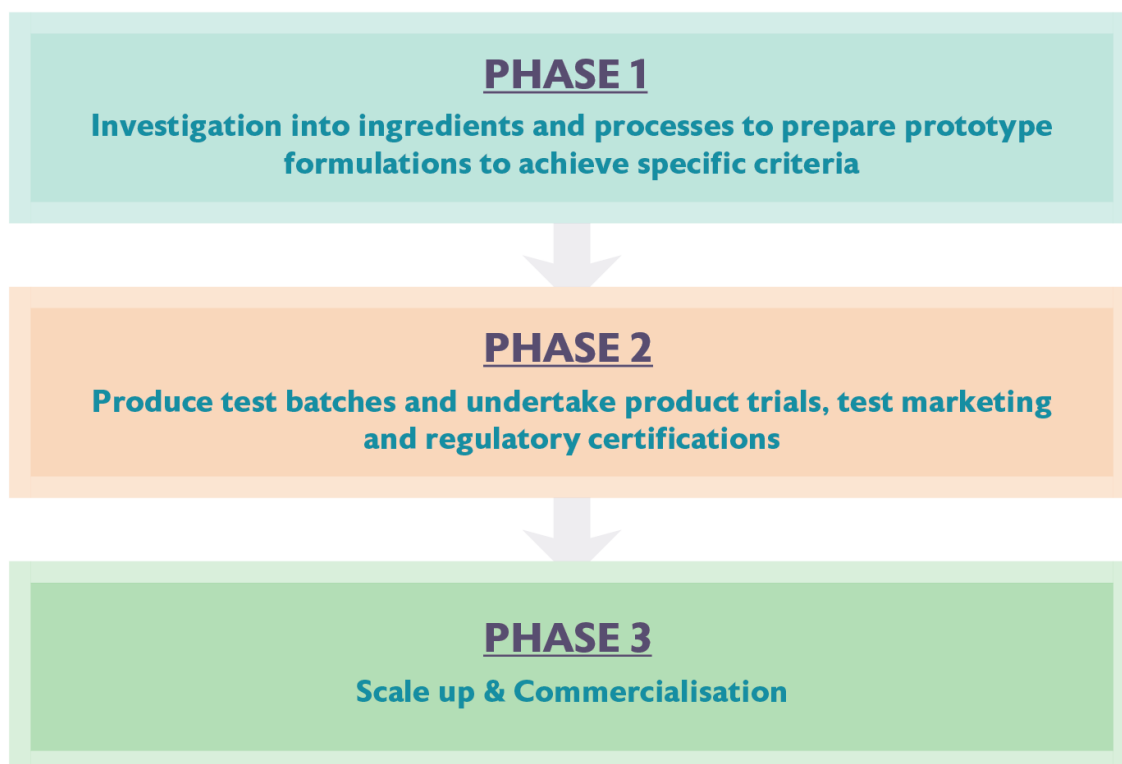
PHASE 1

Investigation into ingredients and processes to prepare prototype formulations to achieve specific criteria

PHASE 2

Produce test batches and undertake product trials, test marketing and regulatory certifications

PHASE 3

Scale up & Commercialisation